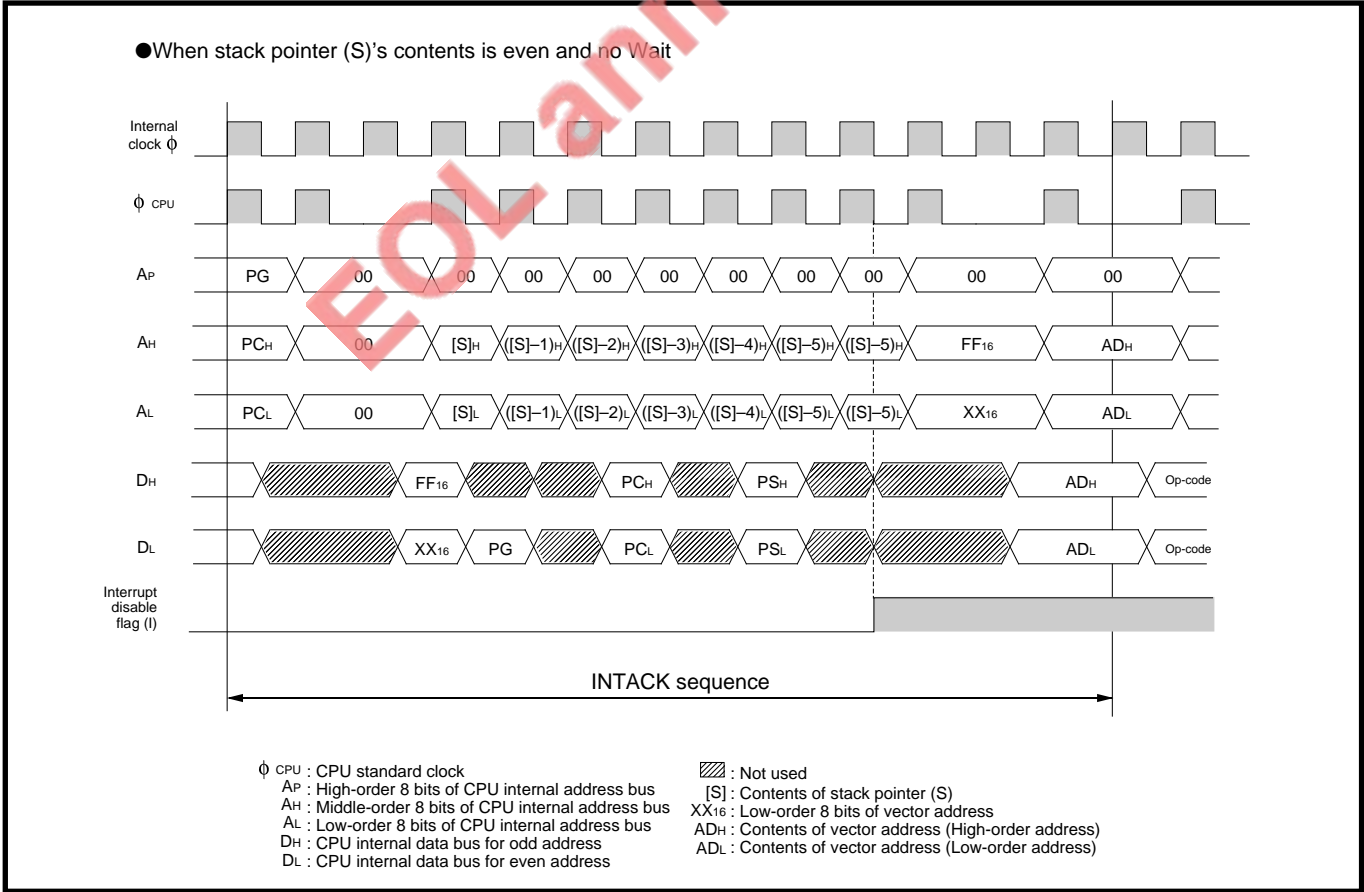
●When stack pointer (S)'s contents is even and no Wait

EOL

Internal clock $\phi$

$\phi$ CPU

$A_P$ PG 00 00 00 00 00 00 00 00 00 00

$A_H$ $PC_H$ 00 $[S]_H$ $([S]-1)_H$ $([S]-2)_H$ $([S]-3)_H$ $([S]-4)_H$ $([S]-5)_H$ $([S]-5)_H$ $FF_{16}$ $AD_H$

$A_L$ $PC_L$ 00 $[S]_L$ $([S]-1)_L$ $([S]-2)_L$ $([S]-3)_L$ $([S]-4)_L$ $([S]-5)_L$ $([S]-5)_L$ $XX_{16}$ $AD_L$

$D_H$ $FF_{16}$ $PC_H$ $PS_H$ $AD_H$ Op-code

$D_L$ $XX_{16}$ PG $PC_L$ $PS_L$ $AD_L$ Op-code

Interrupt disable flag (I)

INTACK sequence

$\phi$ CPU : CPU standard clock
$A_P$ : High-order 8 bits of CPU internal address bus
$A_H$ : Middle-order 8 bits of CPU internal address bus
$A_L$ : Low-order 8 bits of CPU internal address bus
$D_H$ : CPU internal data bus for odd address
$D_L$ : CPU internal data bus for even address

: Not used
[S] : Contents of stack pointer (S)
$XX_{16}$ : Low-order 8 bits of vector address
$AD_H$ : Contents of vector address (High-order address)
$AD_L$ : Contents of vector address (Low-order address)